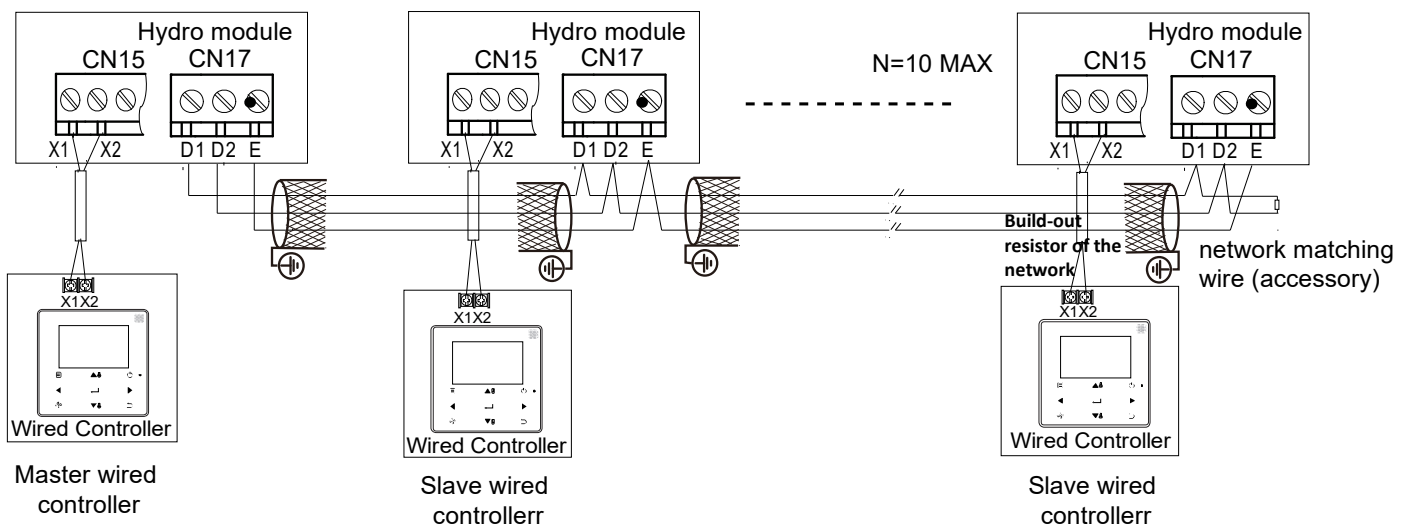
Hydro module
CN15 CN17
X1 X2 D1 D2 E

Hydro module
CN15 CN17
X1 X2 D1 D2 E

N=10 MAX

Hydro module
CN15 CN17
X1 X2 D1 D2 E

Build-out resistor of the network

network matching wire (accessory)

X1X2
Wired Controller

X1X2
Wired Controller

X1X2
Wired Controller

Master wired controller

Slave wired controllerr

Slave wired controllerr